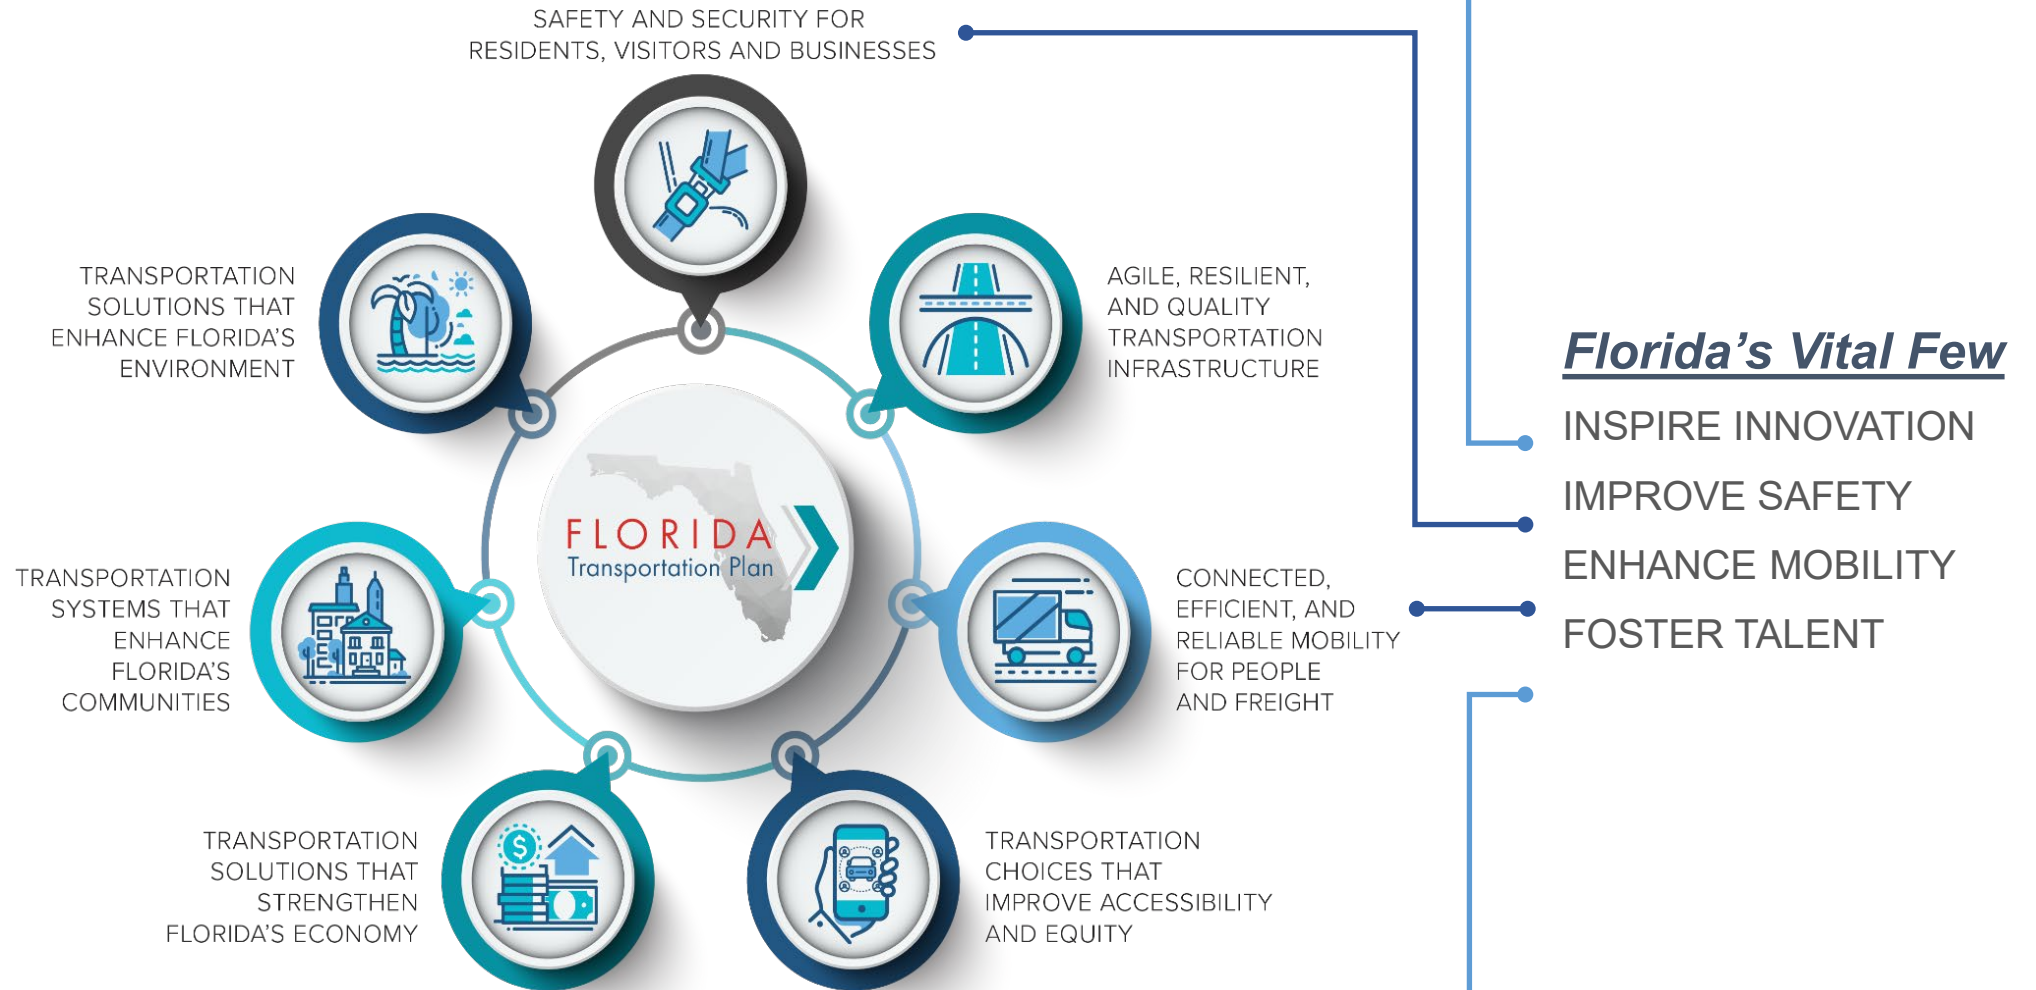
SAFETY AND SECURITY FOR RESIDENTS, VISITORS AND BUSINESSES

TRANSPORTATION SOLUTIONS THAT ENHANCE FLORIDA'S ENVIRONMENT

AGILE, RESILIENT, AND QUALITY TRANSPORTATION INFRASTRUCTURE

FLORIDA Transportation Plan

TRANSPORTATION SYSTEMS THAT ENHANCE FLORIDA'S COMMUNITIES

CONNECTED, EFFICIENT, AND RELIABLE MOBILITY FOR PEOPLE AND FREIGHT

TRANSPORTATION SOLUTIONS THAT STRENGTHEN FLORIDA'S ECONOMY

TRANSPORTATION CHOICES THAT IMPROVE ACCESSIBILITY AND EQUITY

Florida's Vital Few

INSPIRE INNOVATION

IMPROVE SAFETY

ENHANCE MOBILITY

FOSTER TALENT